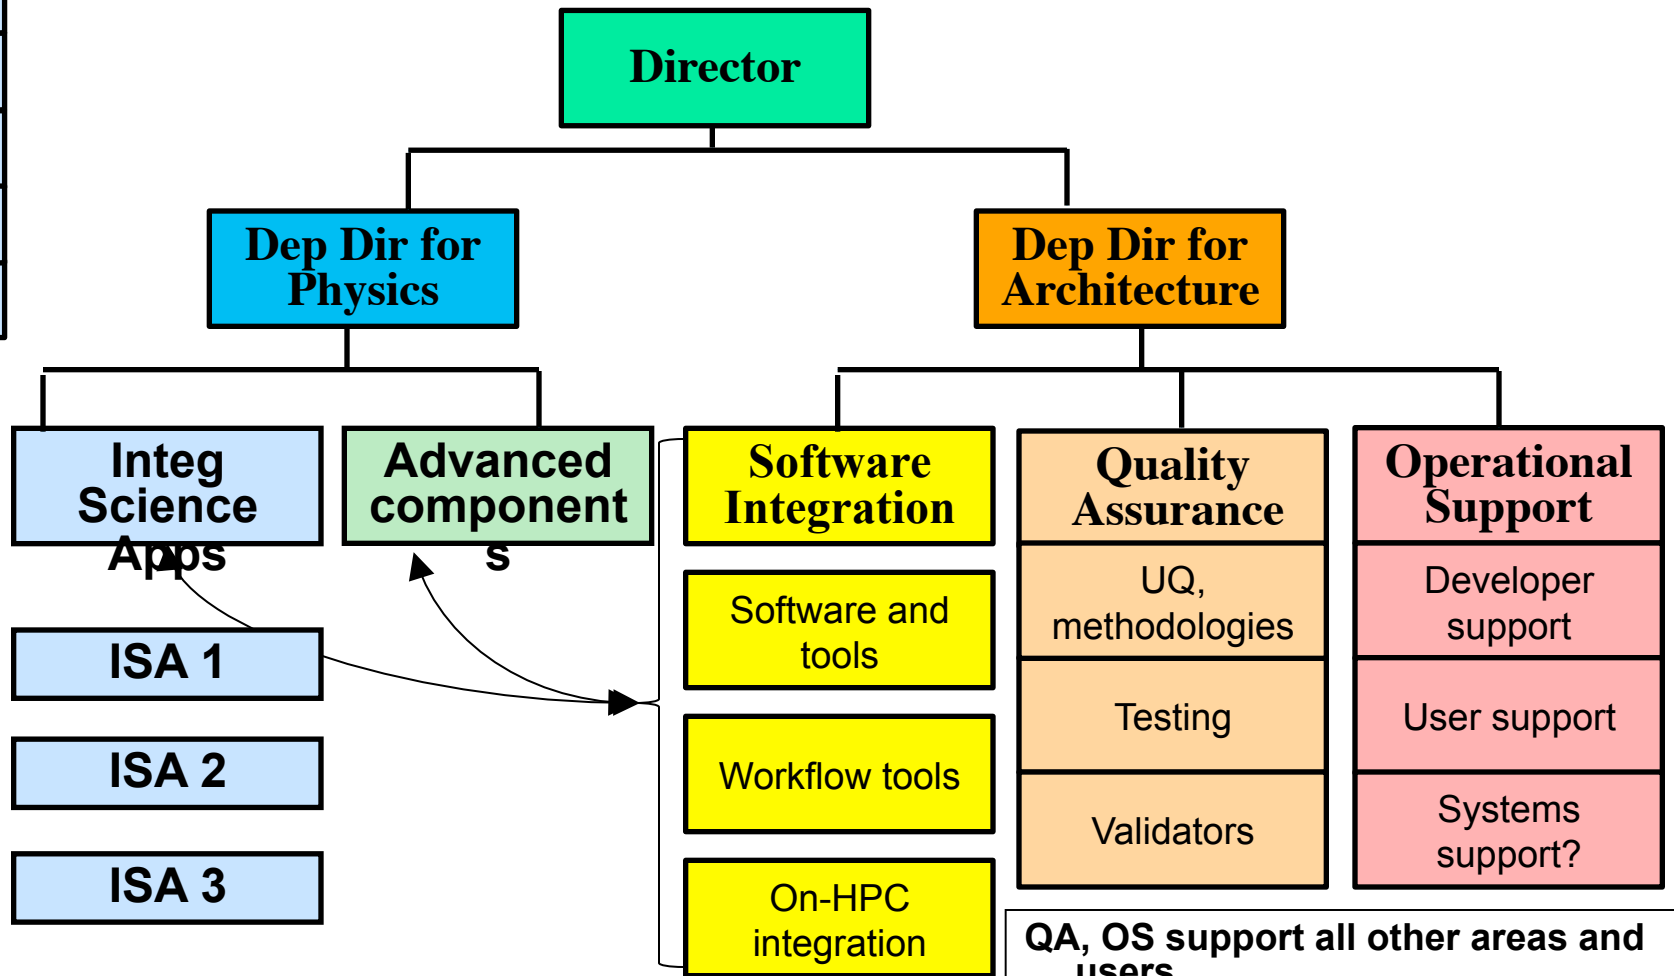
Director

Dep Dir for Physics

Dep Dir for Architecture

Integ Science Apps

Advanced components

Software Integration

Quality Assurance

Operational Support

ISA 1

ISA 2

ISA 3

Software and tools

Workflow tools

On-HPC integration

UQ, methodologies

Testing

Validators

Developer support

User support

Systems support?

QA, OS support all other areas and users